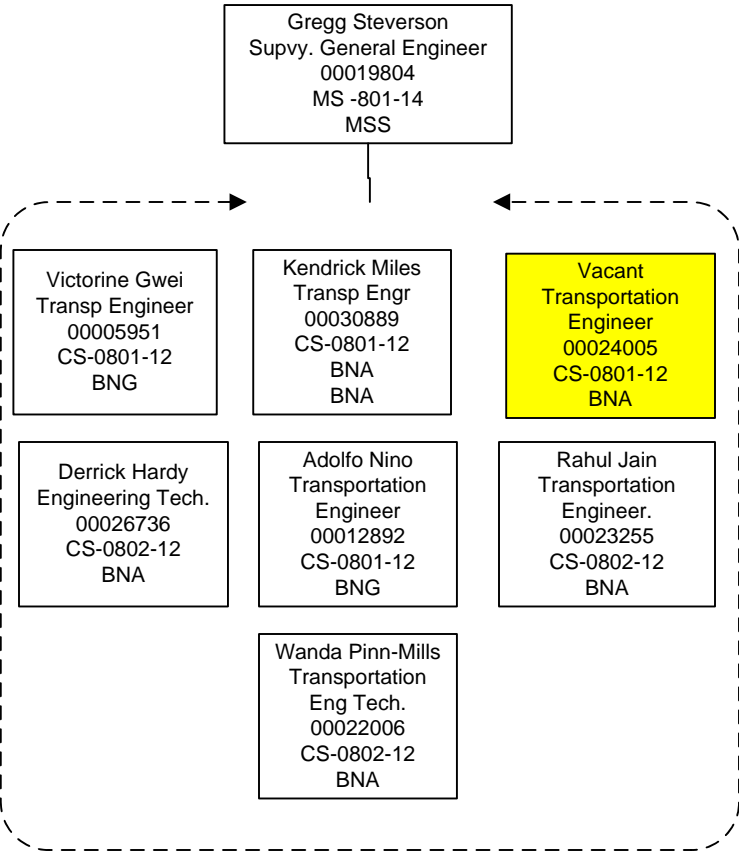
Gregg Steverson
Supvy. General Engineer
00019804
MS -801-14
MSS

Victorine Gwei
Transp Engineer
00005951
CS-0801-12
BNG

Kendrick Miles
Transp Engr
00030889
CS-0801-12
BNA
BNA

Vacant
Transportation
Engineer
00024005
CS-0801-12
BNA

Derrick Hardy
Engineering Tech.
00026736
CS-0802-12
BNA

Adolfo Nino
Transportation
Engineer
00012892
CS-0801-12
BNG

Rahul Jain
Transportation
Engineer.
00023255
CS-0802-12
BNA

Wanda Pinn-Mills
Transportation
Eng Tech.
00022006
CS-0802-12
BNA